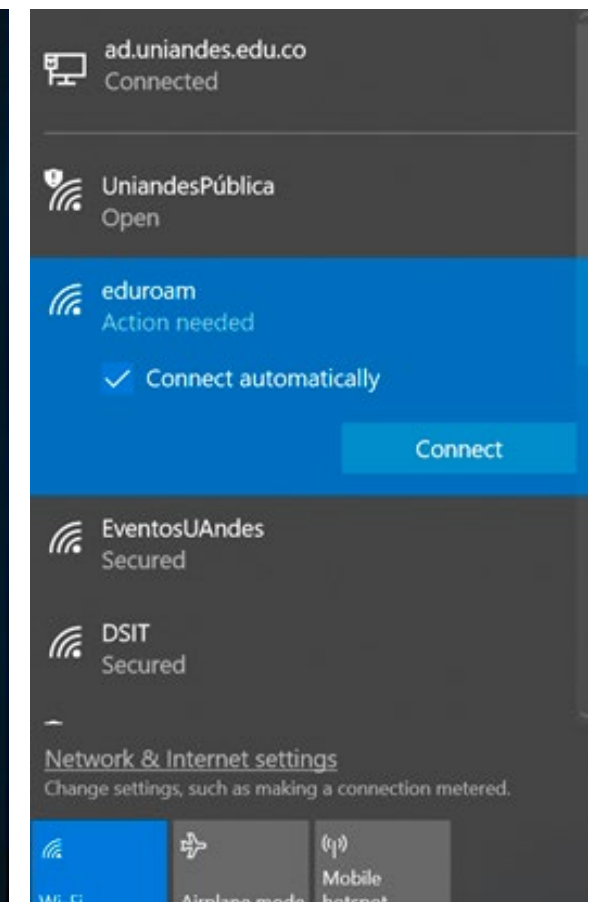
ad.uniandes.edu.co
Connected

UniandesPública
Open

eduroam
Action needed

Connect automatically

Connect

EventosUAndes
Secured

DSIT
Secured

Network & Internet settings
Change settings, such as making a connection metered.

Wi-Fi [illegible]

Airplane mode

Mobile hotspot